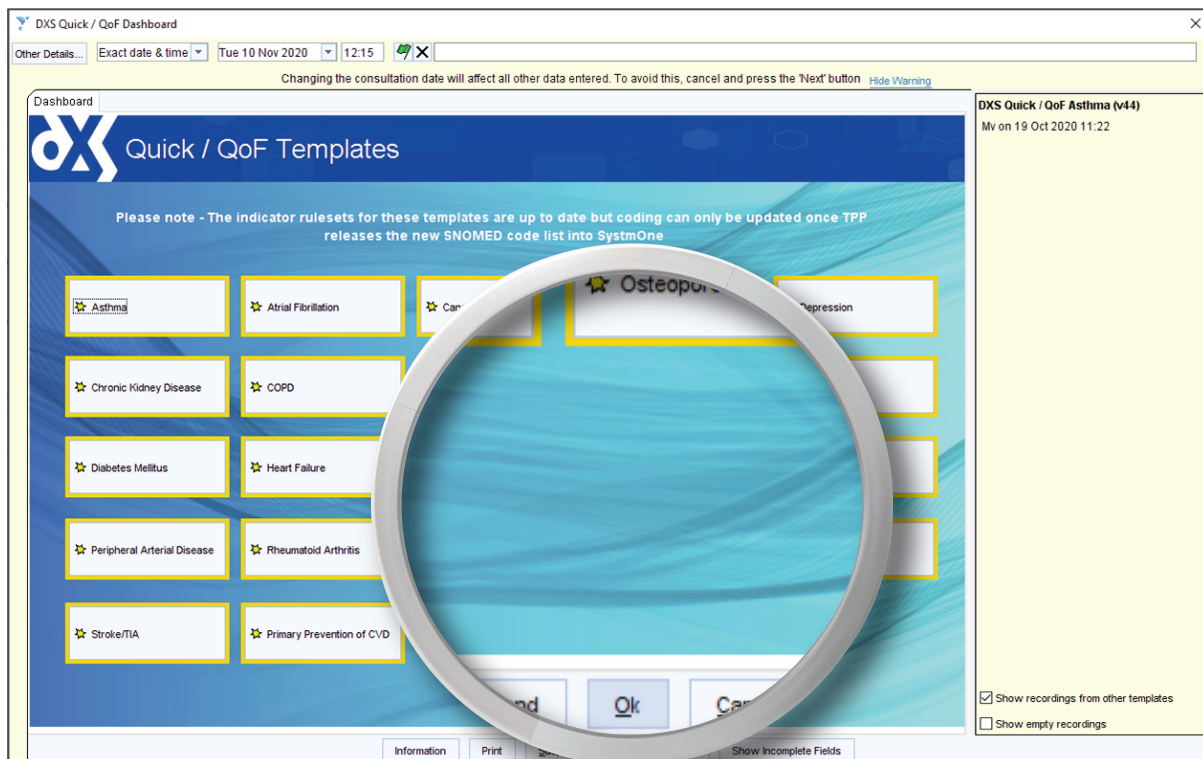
DXS Quick / QoF Dashboard

Other Details... Exact date & time Tue 10 Nov 2020 12:15

Changing the consultation date will affect all other data entered. To avoid this, cancel and press the 'Next' button Hide Warning

Dashboard

Quick / QoF Templates

Please note - The indicator rulesets for these templates are up to date but coding can only be updated once TPP releases the new SNOMED code list into SystmOne

Asthma
Atrial Fibrillation
Ca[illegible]
Osteopor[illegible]
Depression
Chronic Kidney Disease
COPD
Diabetes Mellitus
Heart Failure
Peripheral Arterial Disease
Rheumatoid Arthritis
Stroke/TIA
Primary Prevention of CVD

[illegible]nd
Ok
Ca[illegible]

Information
Print
Show Incomplete Fields

DXS Quick / QoF Asthma (v44)
Mv on 19 Oct 2020 11:22

Show recordings from other templates
Show empty recordings